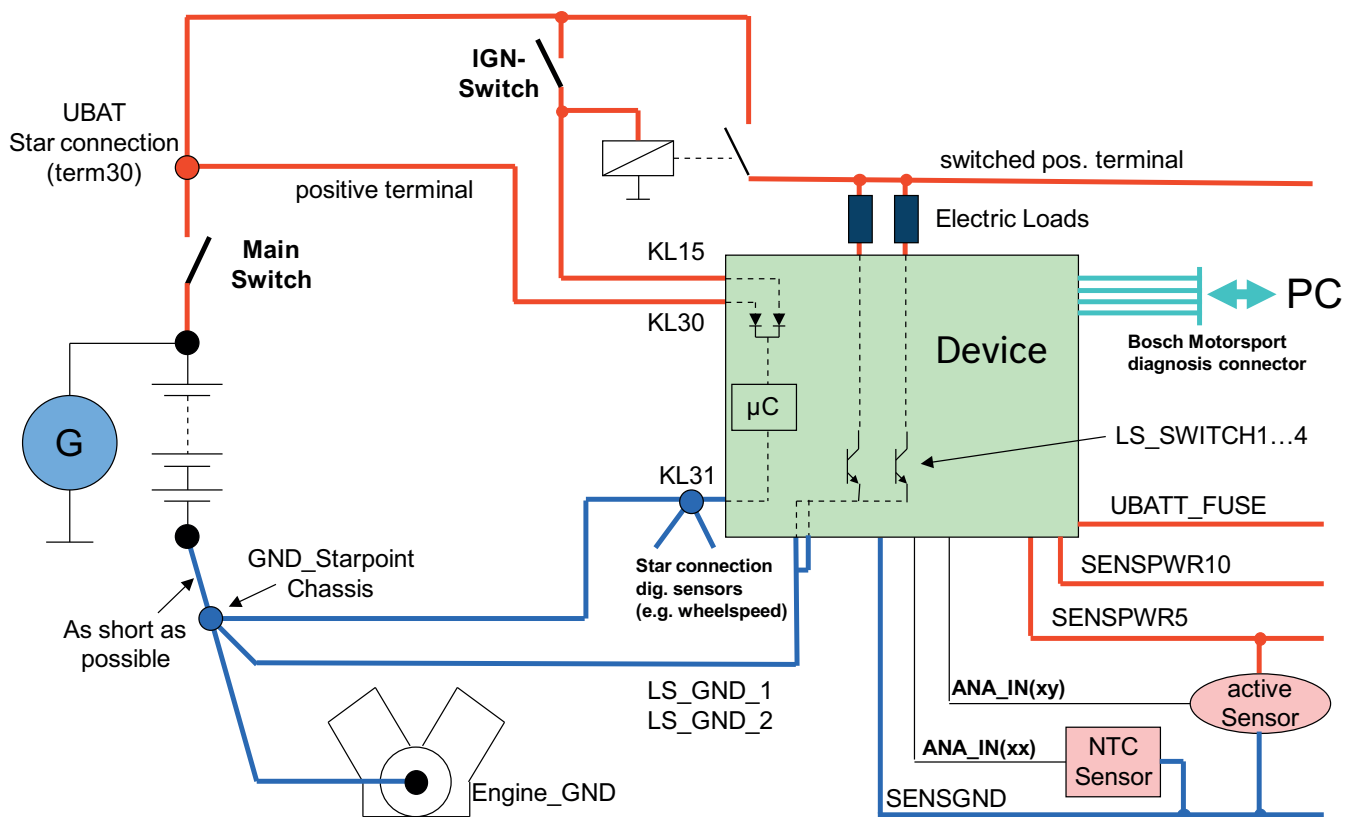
IGN-Switch

UBAT
Star connection
(term30)

positive terminal

switched pos. terminal

Electric Loads

Main
Switch

KL15

KL30

Device

PC

Bosch Motorsport
diagnosis connector

G

μC

LS_SWITCH1…4

KL31

UBATT_FUSE

GND_Starpoint
Chassis

Star connection
dig. sensors
(e.g. wheelspeed)

SENSPWR10

As short as
possible

SENSPWR5

LS_GND_1
LS_GND_2

ANA_IN(xy)

active
Sensor

ANA_IN(xx)

NTC
Sensor

Engine_GND

SENSGND